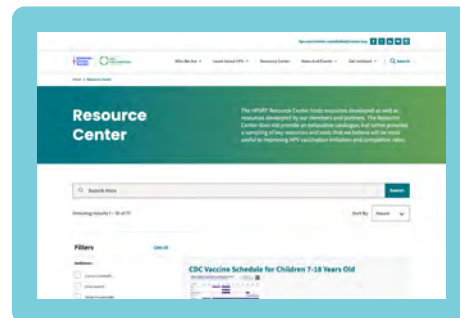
Resource Center

The HPVRT Resource Center hosts resources developed as well as resources developed by our members and partners. The Resource Center does not provide an exhaustive catalogue, but rather provides a sampling of key resources and tools that we believe will be most useful to improving HPV vaccination initiation and completion rates.

Search Here

Search

Sort By

Filters

CDC Vaccine Schedule for Children 7-18 Years Old